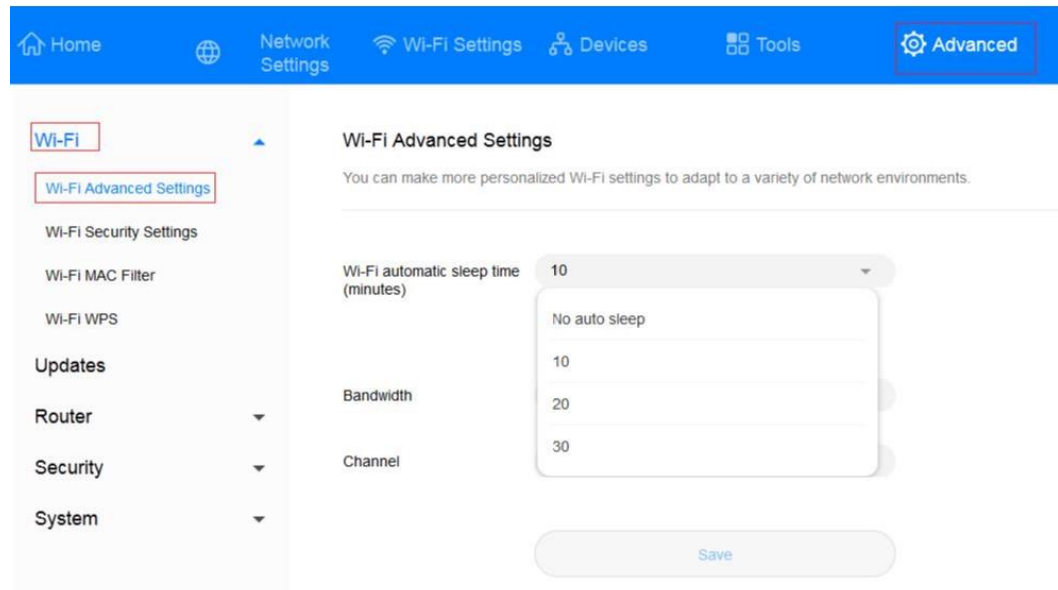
Home Network Settings Wi-Fi Settings Devices Tools Advanced

Wi-Fi
Wi-Fi Advanced Settings
Wi-Fi Security Settings
Wi-Fi MAC Filter
Wi-Fi WPS
Updates
Router
Security
System

Wi-Fi Advanced Settings

You can make more personalized Wi-Fi settings to adapt to a variety of network environments.

Wi-Fi automatic sleep time (minutes)
10
No auto sleep
10
20
30

Bandwidth

Channel

Save